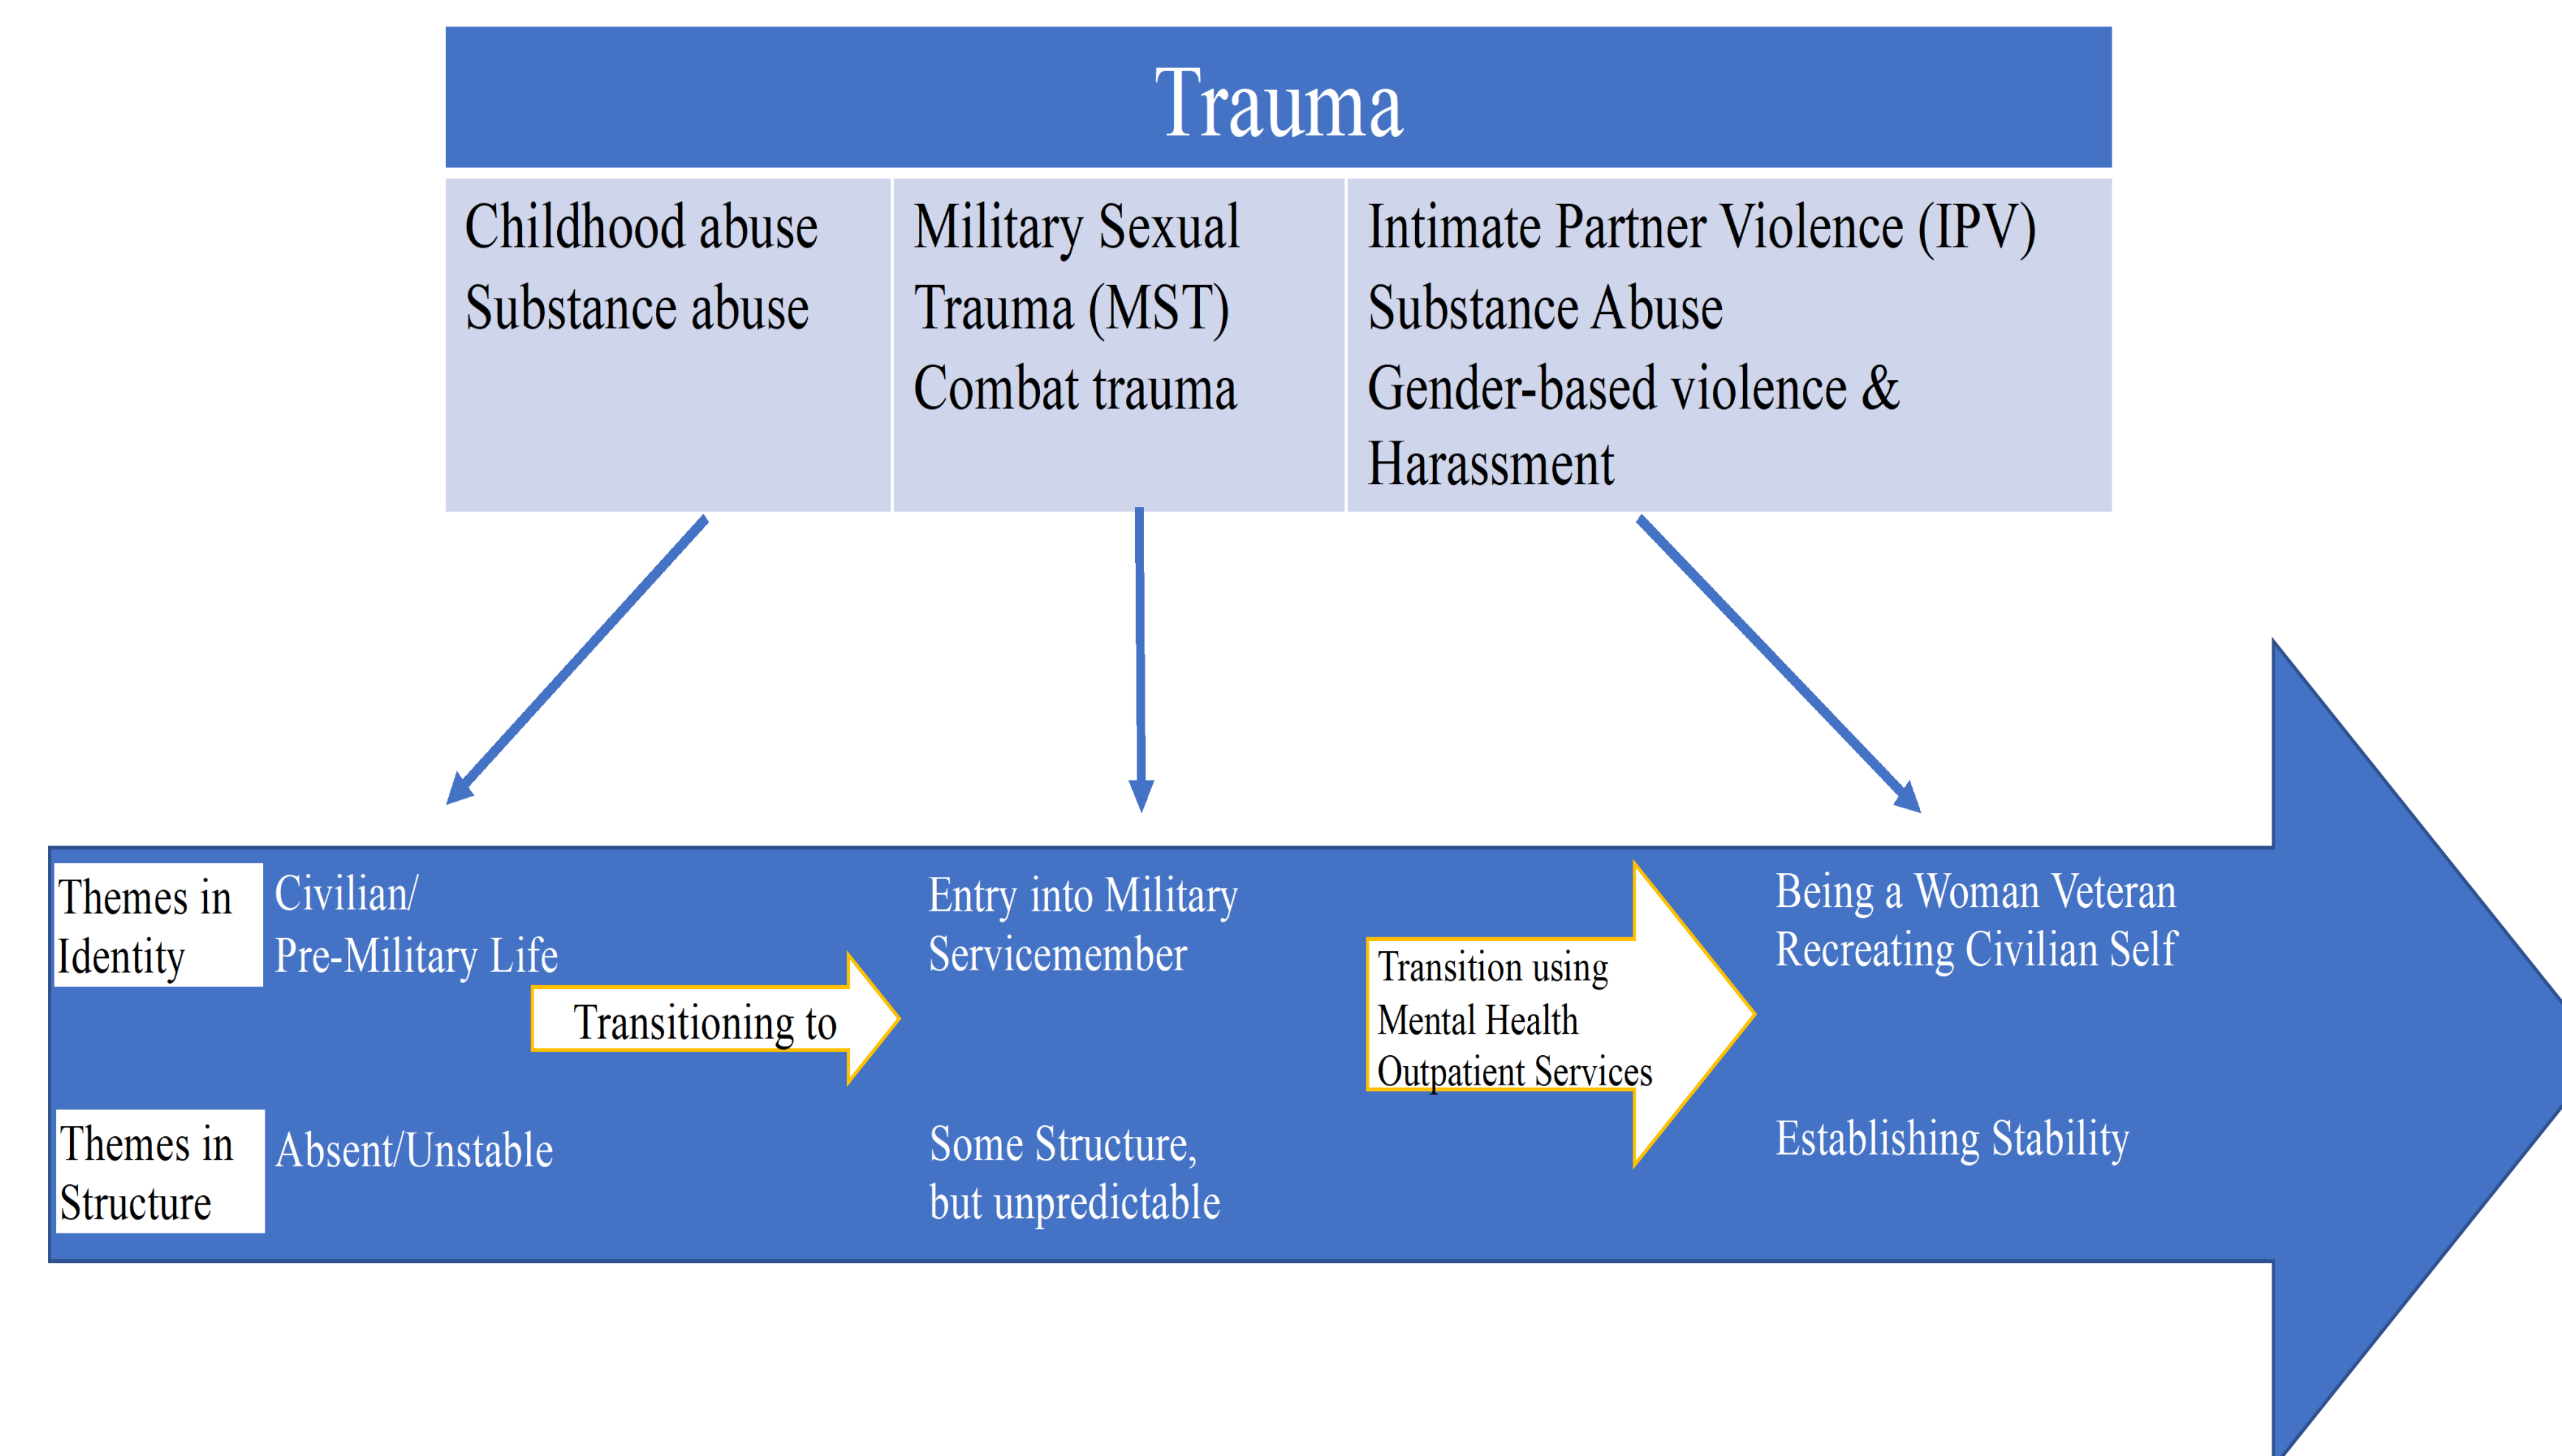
Trauma

Childhood abuse
Substance abuse

Military Sexual Trauma (MST)
Combat trauma

Intimate Partner Violence (IPV)
Substance Abuse
Gender-based violence & Harassment

Themes in Identity

Civilian/
Pre-Military Life

Transitioning to

Entry into Military
Servicemember

Transition using Mental Health Outpatient Services

Being a Woman Veteran
Recreating Civilian Self

Themes in Structure

Absent/Unstable

Some Structure, but unpredictable

Establishing Stability